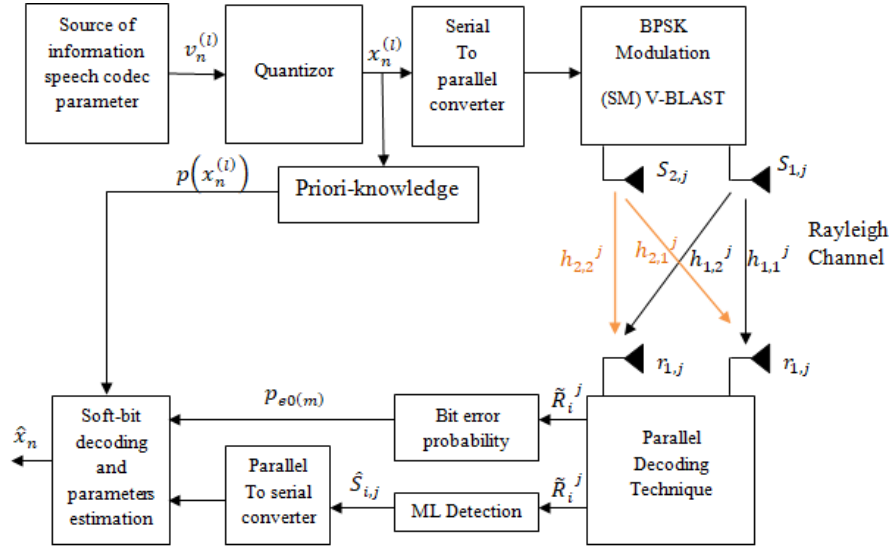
Source of information speech codec parameter

$v_n^{(l)}$

Quantizor

$x_n^{(l)}$

Serial To parallel converter

BPSK Modulation (SM) V-BLAST

$S_{2,j}$

$S_{1,j}$

$p\left(x_n^{(l)}\right)$

Priori-knowledge

Rayleigh Channel

$h_{2,2}{}^{j}$

$h_{2,1}{}^{j}$

$h_{1,2}{}^{j}$

$h_{1,1}{}^{j}$

$r_{1,j}$

$r_{1,j}$

$p_{e0(m)}$

$\tilde{R}_i{}^{j}$

$\hat{x}_n$

Soft-bit decoding and parameters estimation

Bit error probability

Parallel Decoding Technique

Parallel To serial converter

$\hat{S}_{i,j}$

$\tilde{R}_i{}^{j}$

ML Detection